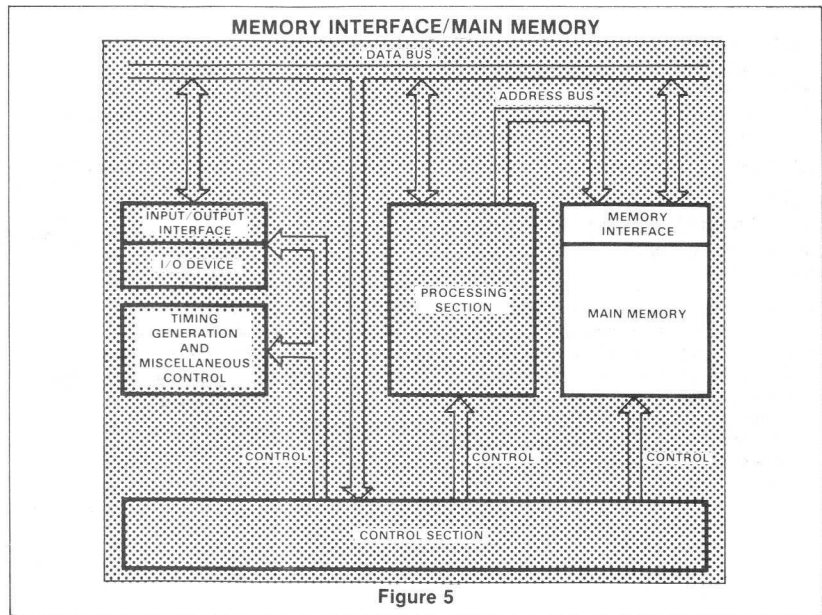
MEMORY INTERFACE/MAIN MEMORY

DATA BUS

ADDRESS BUS

INPUT/OUTPUT INTERFACE

I/O DEVICE

TIMING GENERATION AND MISCELLANEOUS CONTROL

PROCESSING SECTION

MEMORY INTERFACE

MAIN MEMORY

CONTROL

CONTROL

CONTROL

CONTROL SECTION

Figure 5